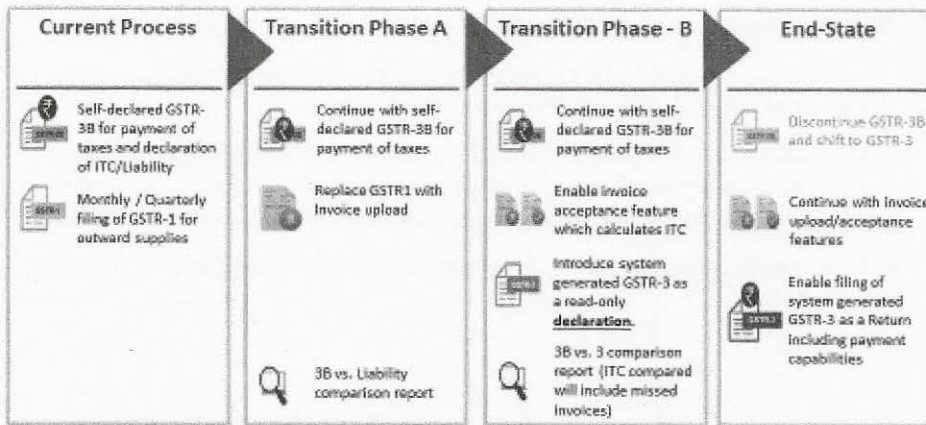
Current Process

Self-declared GSTR-3B for payment of taxes and declaration of ITC/Liability

Monthly / Quarterly filing of GSTR-1 for outward supplies

Transition Phase A

Continue with self-declared GSTR-3B for payment of taxes

Replace GSTR1 with Invoice upload

3B vs. Liability comparison report

Transition Phase - B

Continue with self-declared GSTR-3B for payment of taxes

Enable invoice acceptance feature which calculates ITC

Introduce system generated GSTR-3 as a read-only **declaration.**

3B vs. 3 comparison report (ITC compared will include missed invoices)

End-State

Discontinue GSTR-3B and shift to GSTR-3

Continue with invoice upload/acceptance features

Enable filing of system generated GSTR-3 as a Return including payment capabilities